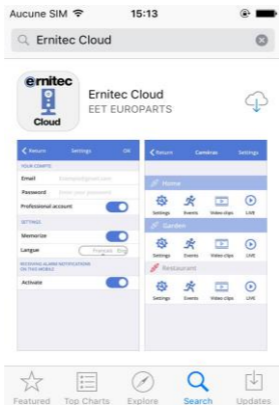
Aucune SIM
15:13

Ernitec Cloud

ernitec
Cloud

Ernitec Cloud
EET EUROPARTS

Return Settings OK
YOUR COMPTE
Email
Password
Professional account
SETTINGS
Memorize
Langue Français Eng
RECEIVING ALARM NOTIFICATIONS ON THIS MOBILE
Activate

Return Cameras Settings
Home
Settings Events Video clips LIVE
Garden
Settings Events Video clips LIVE
Restaurant
Settings Events Video clips LIVE

Featured Top Charts Explore Search Updates